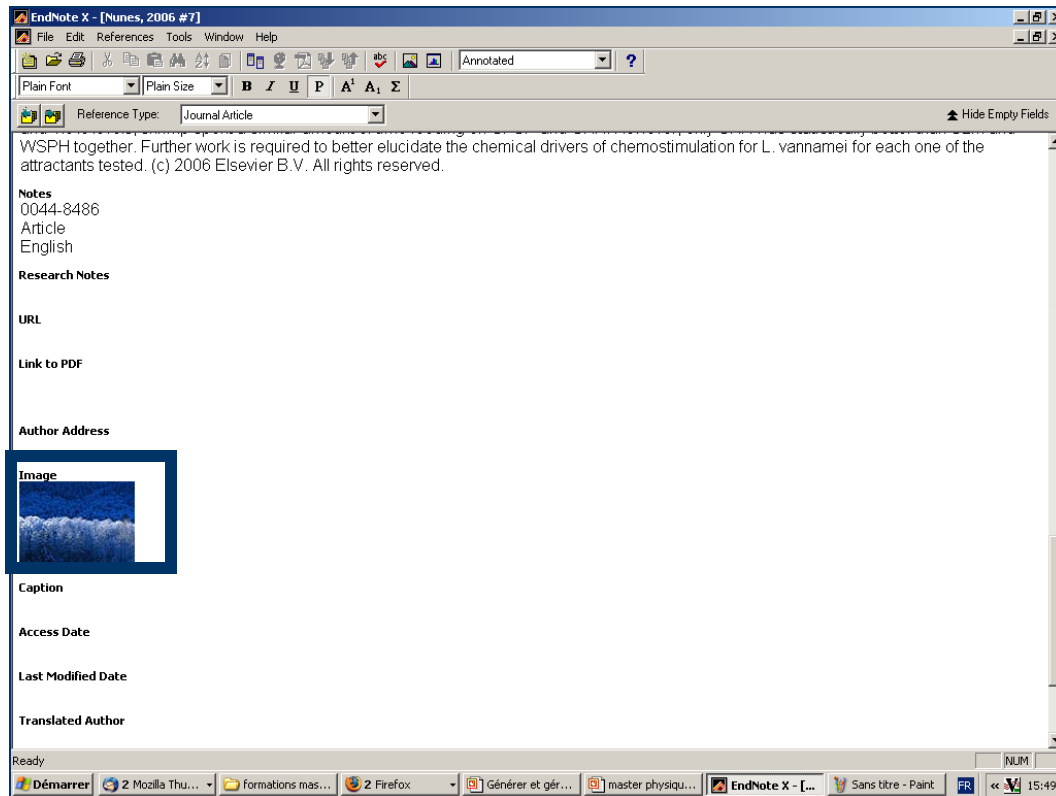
EndNote X - [Nunes, 2006 #7]
File Edit References Tools Window Help
Annotated
Plain Font
Plain Size
B I U P $A^1$ $A_1$ Σ
Reference Type: Journal Article
Hide Empty Fields

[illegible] WSPH together. Further work is required to better elucidate the chemical drivers of chemostimulation for L. vannamei for each one of the attractants tested. (c) 2006 Elsevier B.V. All rights reserved.

Notes
0044-8486
Article
English

Research Notes

URL

Link to PDF

Author Address

Image

Caption

Access Date

Last Modified Date

Translated Author

Ready
NUM
Démarrer | 2 Mozilla Thu... | formations mas... | 2 Firefox | Générer et gér... | master physiqu... | EndNote X - [... | Sans titre - Paint | FR | 15:49